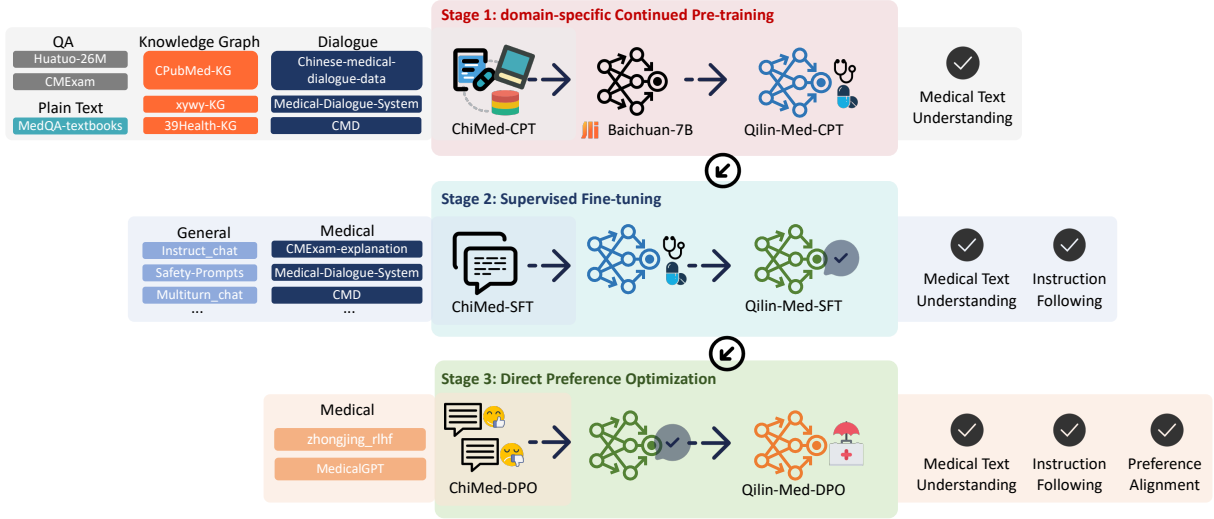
Stage 1: domain-specific Continued Pre-training

QA
Huatuo-26M
CMExam
Plain Text
MedQA-textbooks

Knowledge Graph
CPubMed-KG
xywy-KG
39Health-KG

Dialogue
Chinese-medical-dialogue-data
Medical-Dialogue-System
CMD

ChiMed-CPT
Baichuan-7B
Qilin-Med-CPT

Medical Text Understanding

Stage 2: Supervised Fine-tuning

General
Instruct_chat
Safety-Prompts
Multiturn_chat
...

Medical
CMExam-explanation
Medical-Dialogue-System
CMD
...

ChiMed-SFT
Qilin-Med-SFT

Medical Text Understanding
Instruction Following

Stage 3: Direct Preference Optimization

Medical
zhongjing_rlhf
MedicalGPT

ChiMed-DPO
Qilin-Med-DPO

Medical Text Understanding
Instruction Following
Preference Alignment